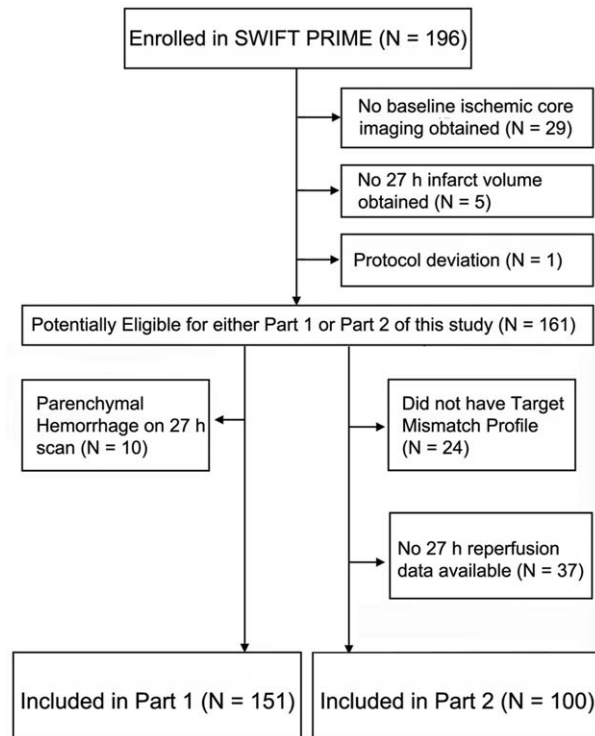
Enrolled in SWIFT PRIME (N = 196)

No baseline ischemic core imaging obtained (N = 29)

No 27 h infarct volume obtained (N = 5)

Protocol deviation (N = 1)

Potentially Eligible for either Part 1 or Part 2 of this study (N = 161)

Parenchymal Hemorrhage on 27 h scan (N = 10)

Did not have Target Mismatch Profile (N = 24)

No 27 h reperfusion data available (N = 37)

Included in Part 1 (N = 151)

Included in Part 2 (N = 100)